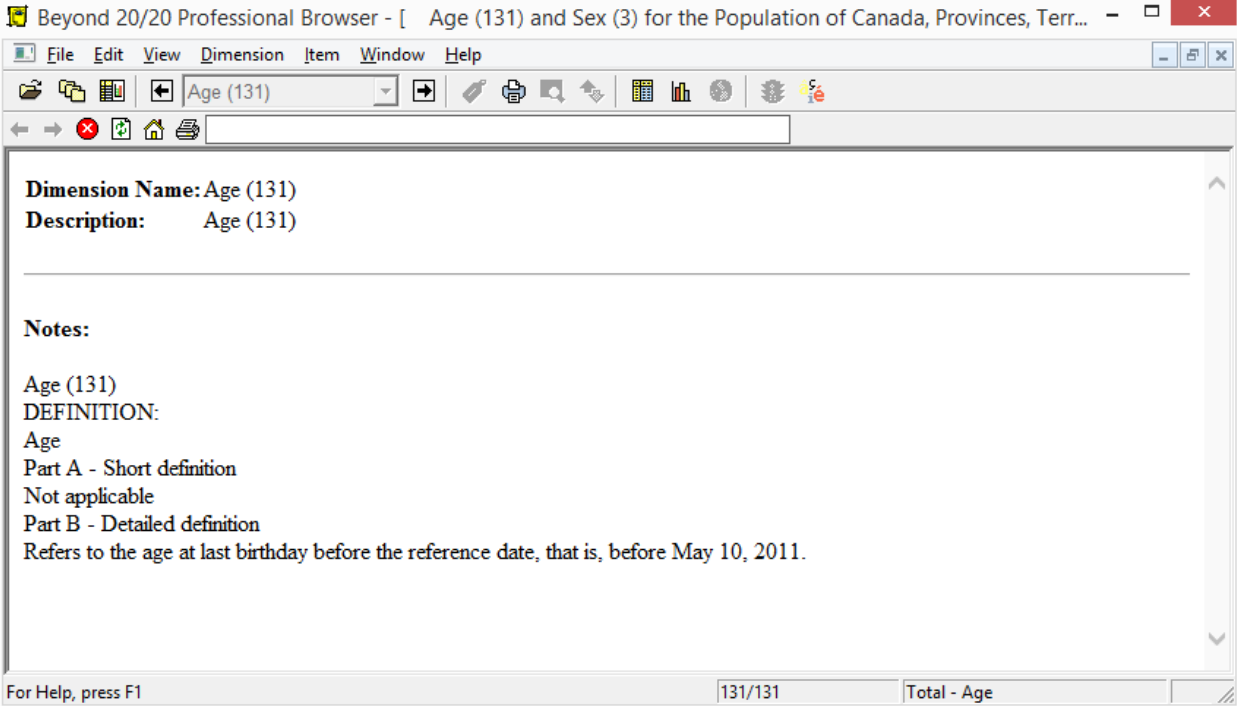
Beyond 20/20 Professional Browser - [ Age (131) and Sex (3) for the Population of Canada, Provinces, Terr...

File Edit View Dimension Item Window Help

Age (131)

Dimension Name: Age (131)
Description: Age (131)

Notes:

Age (131)
DEFINITION:
Age
Part A - Short definition
Not applicable
Part B - Detailed definition
Refers to the age at last birthday before the reference date, that is, before May 10, 2011.

For Help, press F1 | 131/131 | Total - Age